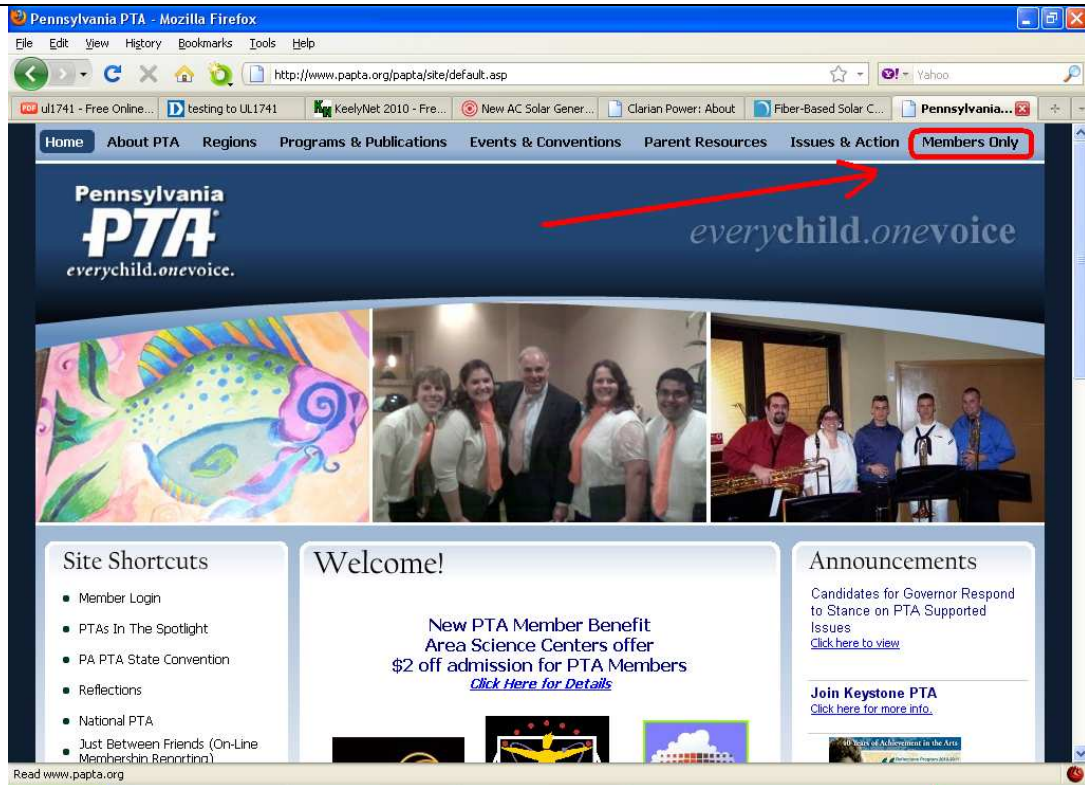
Pennsylvania PTA - Mozilla Firefox

File Edit View History Bookmarks Tools Help

http://www.papta.org/papta/site/default.asp

Yahoo

ul1741 - Free Online... | testing to UL1741 | KeelyNet 2010 - Fre... | New AC Solar Gener... | Clarian Power: About | Fiber-Based Solar C... | Pennsylvania...

Home | About PTA | Regions | Programs & Publications | Events & Conventions | Parent Resources | Issues & Action | Members Only

Pennsylvania PTA everychild.onevoice.

everychild.onevoice

Site Shortcuts

- Member Login
- PTAs In The Spotlight
- PA PTA State Convention
- Reflections
- National PTA
- Just Between Friends (On-Line Membership Reporting)

Welcome!

New PTA Member Benefit
Area Science Centers offer
$2 off admission for PTA Members
Click Here for Details

Announcements

Candidates for Governor Respond to Stance on PTA Supported Issues
Click here to view

Join Keystone PTA
Click here for more info.

40 Years of Achievement in the Arts

Read www.papta.org